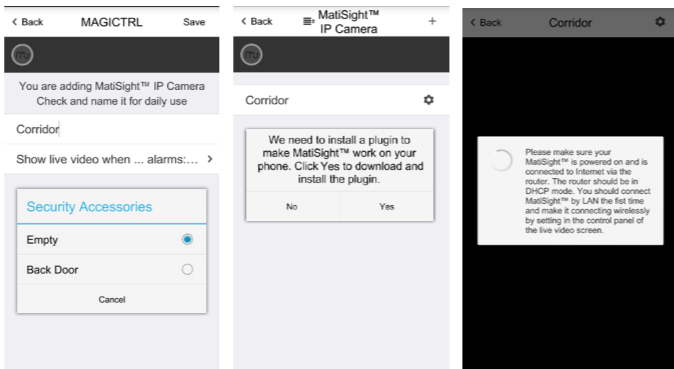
< Back MAGICTRL Save

You are adding MatiSight™ IP Camera Check and name it for daily use

Corridor

Show live video when ... alarms:... >

Security Accessories

Empty

Back Door

Cancel

< Back MatiSight™ IP Camera +

Corridor

We need to install a plugin to make MatiSight™ work on your phone. Click Yes to download and install the plugin.

No Yes

< Back Corridor

Please make sure your MatiSight™ is powered on and is connected to Internet via the router. The router should be in DHCP mode. You should connect MatiSight™ by LAN the fist time and make it connecting wirelessly by setting in the control panel of the live video screen.